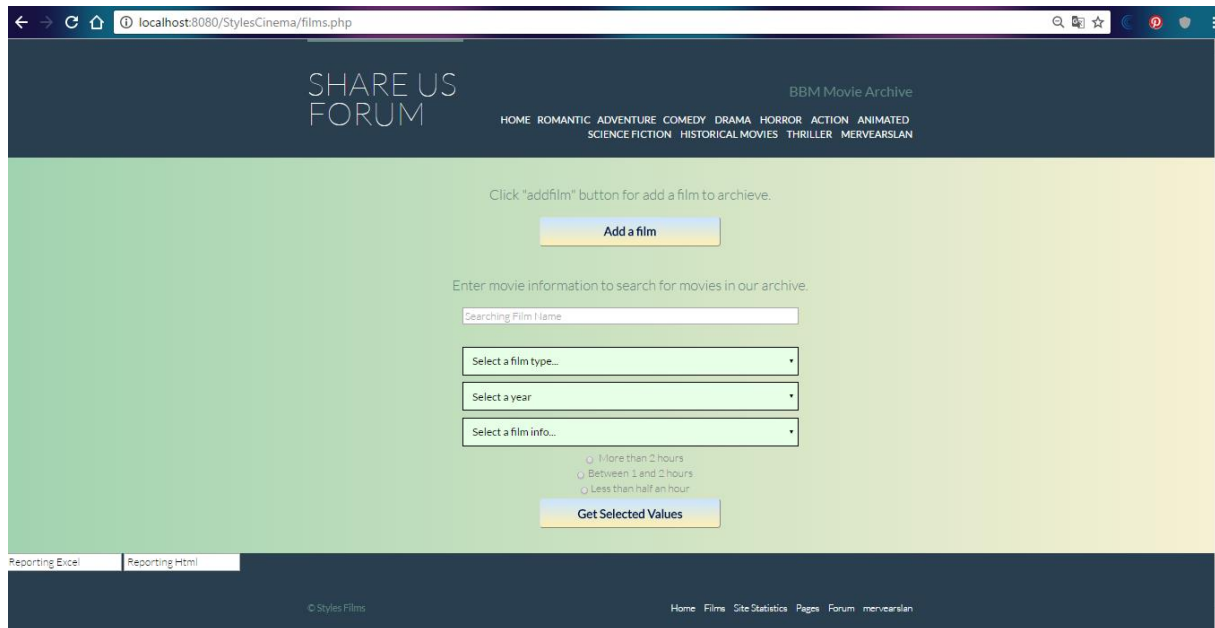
localhost:8080/StylesCinema/films.php

SHARE US FORUM

BBM Movie Archive

HOME ROMANTIC ADVENTURE COMEDY DRAMA HORROR ACTION ANIMATED SCIENCE FICTION HISTORICAL MOVIES THRILLER MERVEARSLAN

Click "addfilm" button for add a film to archieve.

Add a film

Enter movie information to search for movies in our archive.

Searching Film Name

Select a film type...

Select a year

Select a film info...

More than 2 hours
Between 1 and 2 hours
Less than half an hour

Get Selected Values

Reporting Excel | Reporting Html

© Styles Films

Home Films Site Statistics Pages Forum mervearslan